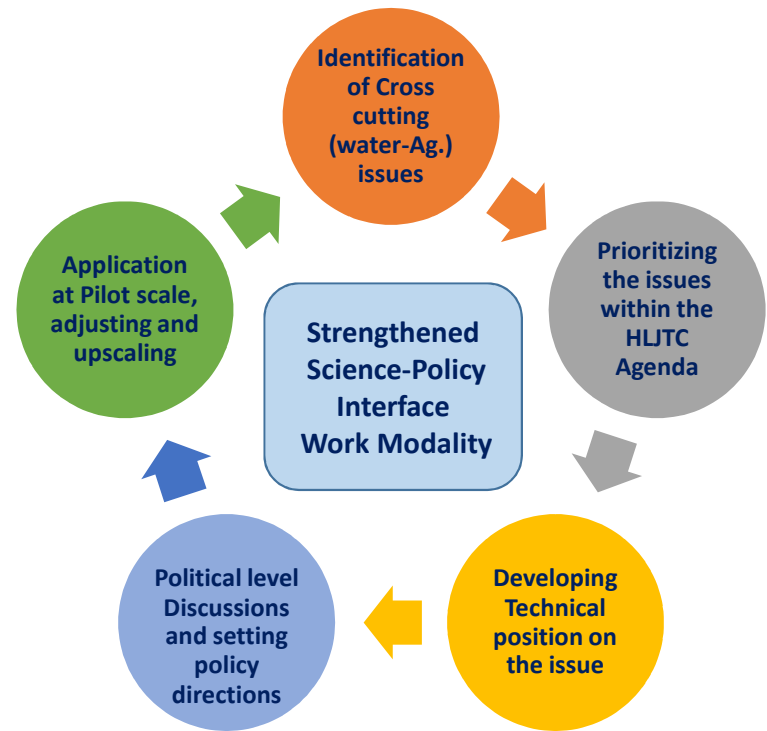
Identification of Cross cutting (water-Ag.) issues

Prioritizing the issues within the HLJTC Agenda

Developing Technical position on the issue

Political level Discussions and setting policy directions

Application at Pilot scale, adjusting and upscaling

Strengthened Science-Policy Interface Work Modality